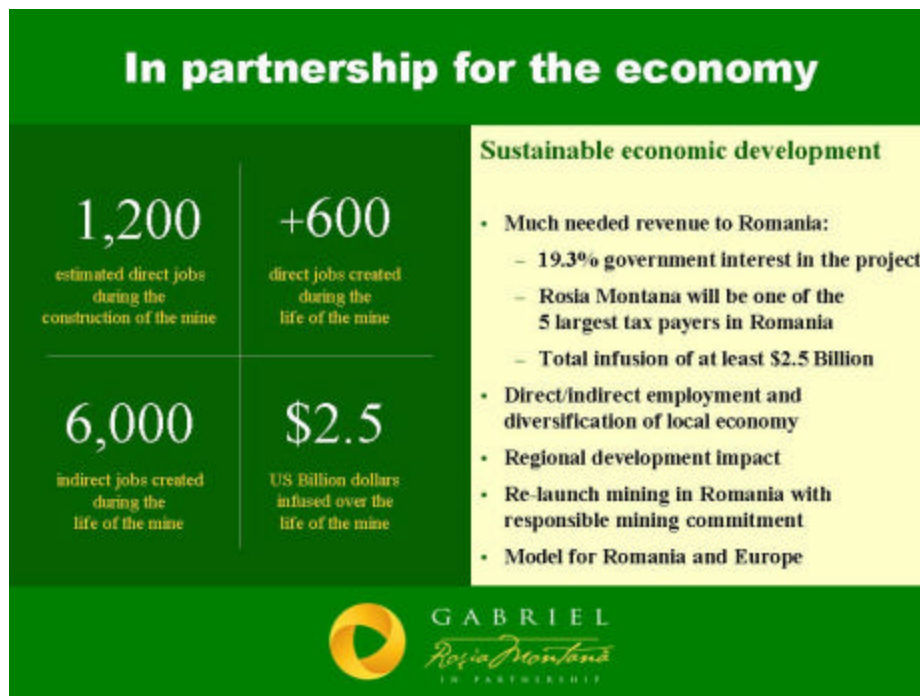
In partnership for the economy

1,200
estimated direct jobs during the construction of the mine

+600
direct jobs created during the life of the mine

6,000
indirect jobs created during the life of the mine

$2.5
US Billion dollars infused over the life of the mine

Sustainable economic development

• Much needed revenue to Romania:
– 19.3% government interest in the project
– Rosia Montana will be one of the 5 largest tax payers in Romania
– Total infusion of at least $2.5 Billion
• Direct/indirect employment and diversification of local economy
• Regional development impact
• Re-launch mining in Romania with responsible mining commitment
• Model for Romania and Europe

GABRIEL
Roşia Montană
IN PARTNERSHIP